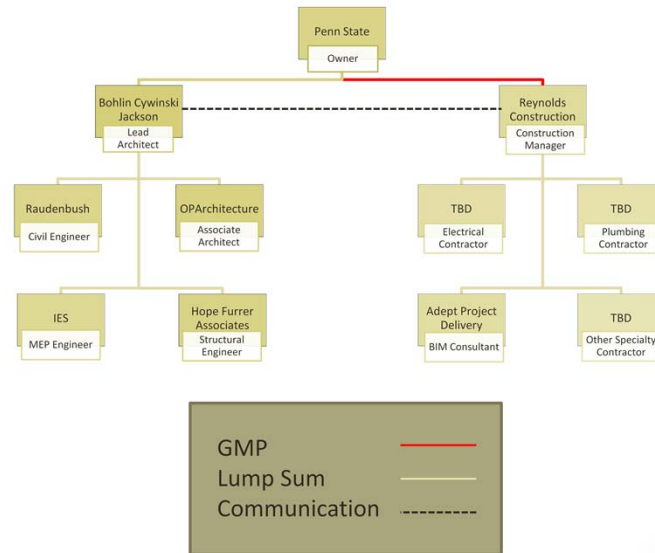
Penn State
Owner

Bohlin Cywinski Jackson
Lead Architect

Reynolds Construction
Construction Manager

Raudenbush
Civil Engineer

OPArchitecture
Associate Architect

TBD
Electrical Contractor

TBD
Plumbing Contractor

IES
MEP Engineer

Hope Furrer Associates
Structural Engineer

Adept Project Delivery
BIM Consultant

TBD
Other Specialty Contractor

GMP
Lump Sum
Communication